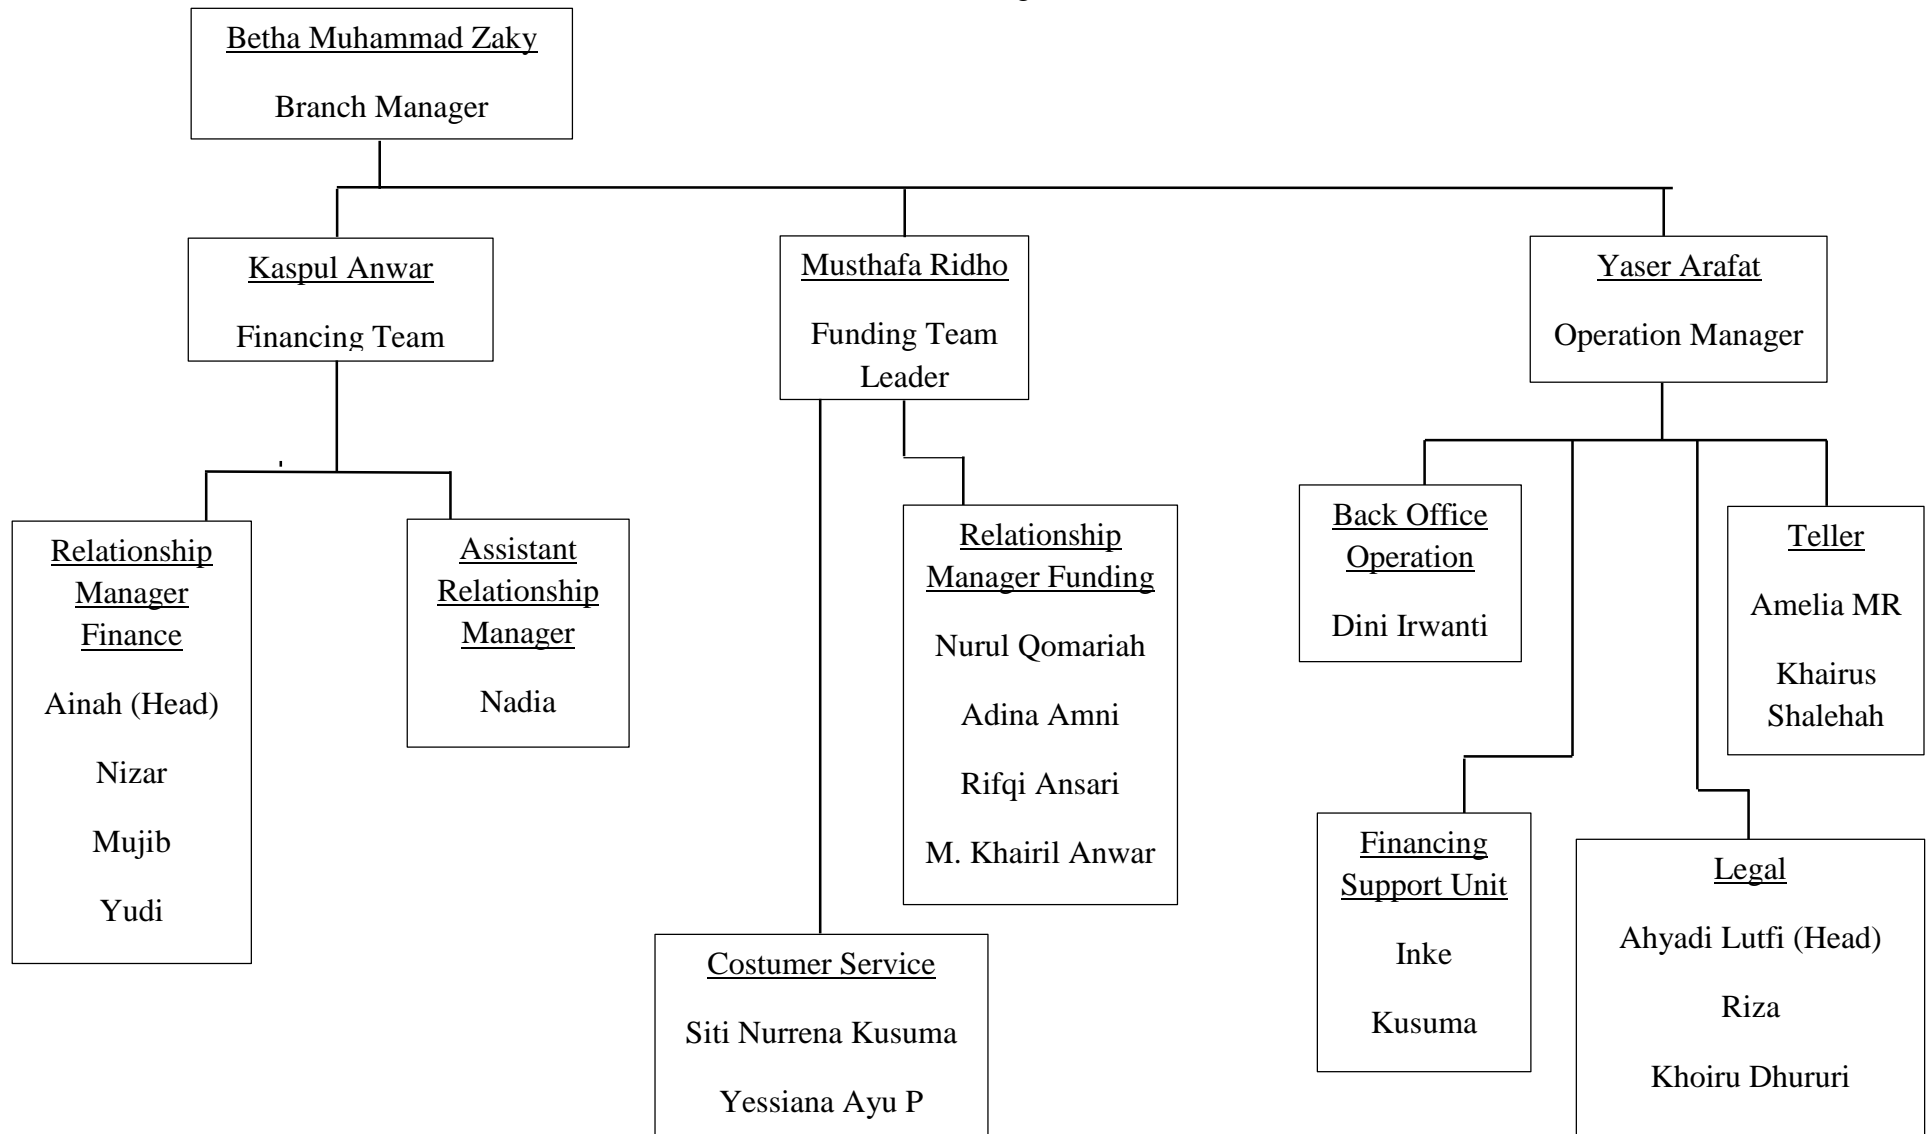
Betha Muhammad Zaky

Branch Manager

Kaspul Anwar

Financing Team

Musthafa Ridho

Funding Team Leader

Yaser Arafat

Operation Manager

Relationship Manager Finance

Ainah (Head)

Nizar

Mujib

Yudi

Assistant Relationship Manager

Nadia

Relationship Manager Funding

Nurul Qomariah

Adina Amni

Rifqi Ansari

M. Khairil Anwar

Costumer Service

Siti Nurrena Kusuma

Yessiana Ayu P

Back Office Operation

Dini Irwanti

Teller

Amelia MR

Khairus Shalehah

Financing Support Unit

Inke

Kusuma

Legal

Ahyadi Lutfi (Head)

Riza

Khoiru Dhururi